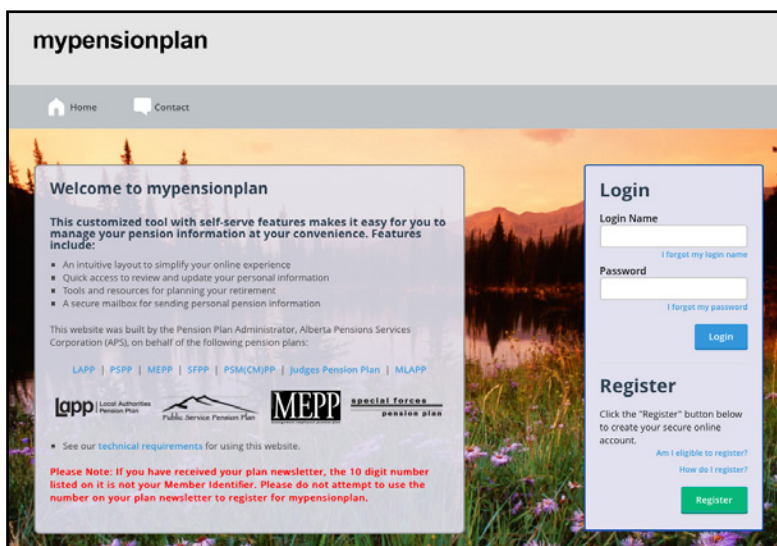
mypensionplan

Home Contact

Welcome to mypensionplan

This customized tool with self-serve features makes it easy for you to manage your pension information at your convenience. Features include:

- An intuitive layout to simplify your online experience
- Quick access to review and update your personal information
- Tools and resources for planning your retirement
- A secure mailbox for sending personal pension information

This website was built by the Pension Plan Administrator, Alberta Pensions Services Corporation (APS), on behalf of the following pension plans:

LAPP | PSPP | MEPP | SFPP | PSM(CM)PP | Judges Pension Plan | MLAPP

lapp Local Authorities Pension Plan Public Service Pension Plan MEPP special forces pension plan

- See our technical requirements for using this website.

Please Note: If you have received your plan newsletter, the 10 digit number listed on it is not your Member Identifier. Please do not attempt to use the number on your plan newsletter to register for mypensionplan.

Login

Login Name

I forgot my login name

Password

I forgot my password

Login

Register

Click the "Register" button below to create your secure online account.

Am I eligible to register?

How do I register?

Register